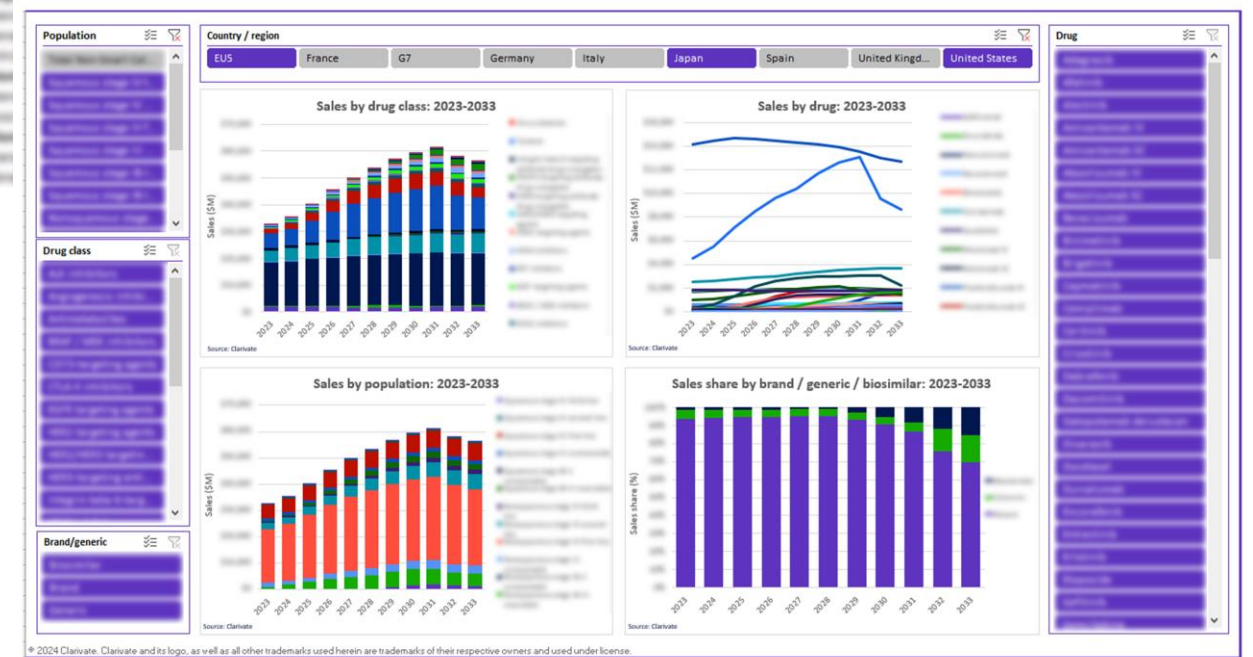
Population

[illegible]

Drug class

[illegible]

Brand/generic

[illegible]

Country / region

EU5 | France | G7 | Germany | Italy | Japan | Spain | United Kingd... | United States

Sales by drug class: 2023-2033

Sales ($M)

2023 2024 2025 2026 2027 2028 2029 2030 2031 2032 2033

Source: Clarivate

Sales by drug: 2023-2033

Sales ($M)

2023 2024 2025 2026 2027 2028 2029 2030 2031 2032 2033

Source: Clarivate

Sales by population: 2023-2033

Sales ($M)

2023 2024 2025 2026 2027 2028 2029 2030 2031 2032 2033

Source: Clarivate

Sales share by brand / generic / biosimilar: 2023-2033

Sales share (%)

2023 2024 2025 2026 2027 2028 2029 2030 2031 2032 2033

Source: Clarivate

Drug

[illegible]

© 2024 Clarivate. Clarivate and its logo, as well as all other trademarks used herein are trademarks of their respective owners and used under license.